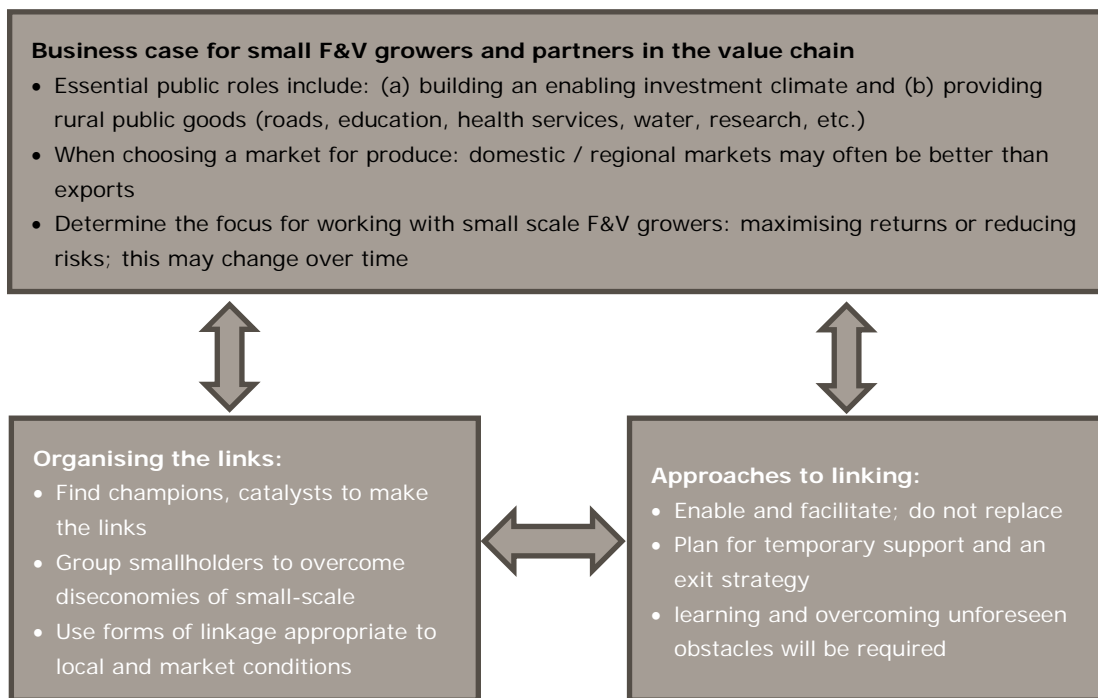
**Business case for small F&V growers and partners in the value chain**

- Essential public roles include: (a) building an enabling investment climate and (b) providing rural public goods (roads, education, health services, water, research, etc.)
- When choosing a market for produce: domestic / regional markets may often be better than exports
- Determine the focus for working with small scale F&V growers: maximising returns or reducing risks; this may change over time

**Organising the links:**

- Find champions, catalysts to make the links
- Group smallholders to overcome diseconomies of small-scale
- Use forms of linkage appropriate to local and market conditions

**Approaches to linking:**

- Enable and facilitate; do not replace
- Plan for temporary support and an exit strategy
- learning and overcoming unforeseen obstacles will be required